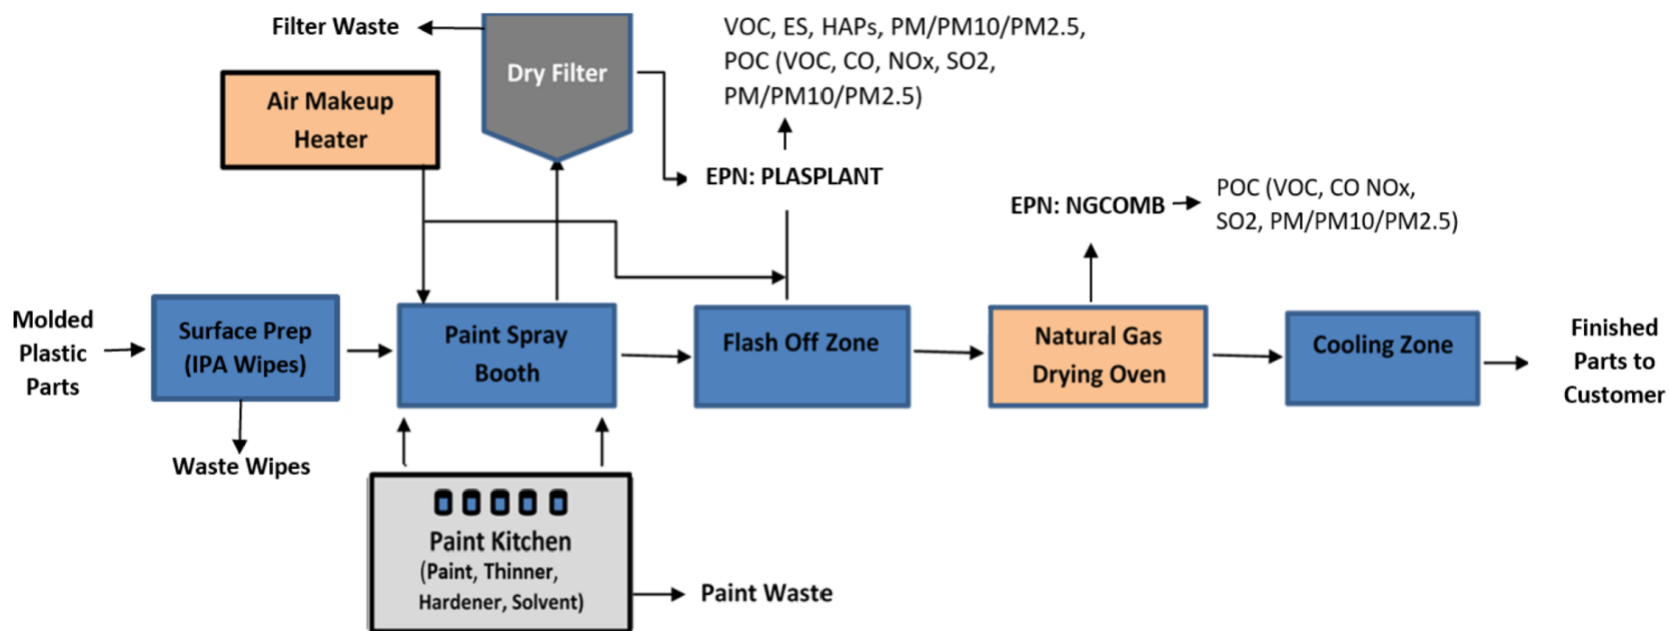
Filter Waste

Dry Filter

VOC, ES, HAPs, PM/PM10/PM2.5, POC (VOC, CO, NOx, SO2, PM/PM10/PM2.5)

Air Makeup Heater

EPN: PLASPLANT

EPN: NGCOMB

POC (VOC, CO NOx, SO2, PM/PM10/PM2.5)

Molded Plastic Parts

Surface Prep (IPA Wipes)

Paint Spray Booth

Flash Off Zone

Natural Gas Drying Oven

Cooling Zone

Finished Parts to Customer

Waste Wipes

Paint Kitchen (Paint, Thinner, Hardener, Solvent)

Paint Waste